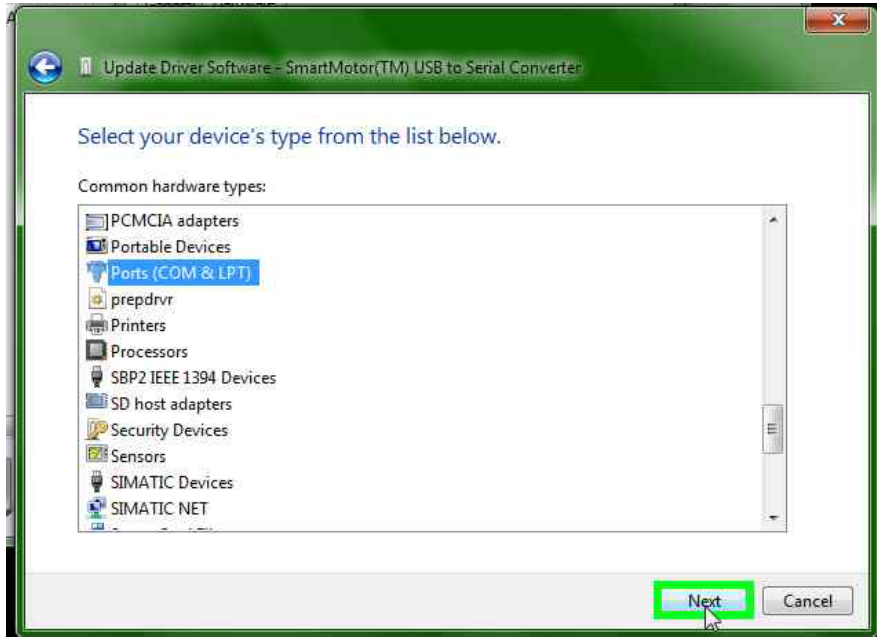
Update Driver Software - SmartMotor(TM) USB to Serial Converter

Select your device's type from the list below.

Common hardware types:

PCMCIA adapters
Portable Devices
Ports (COM & LPT)
prepdrvr
Printers
Processors
SBP2 IEEE 1394 Devices
SD host adapters
Security Devices
Sensors
SIMATIC Devices
SIMATIC NET
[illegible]

Next
Cancel